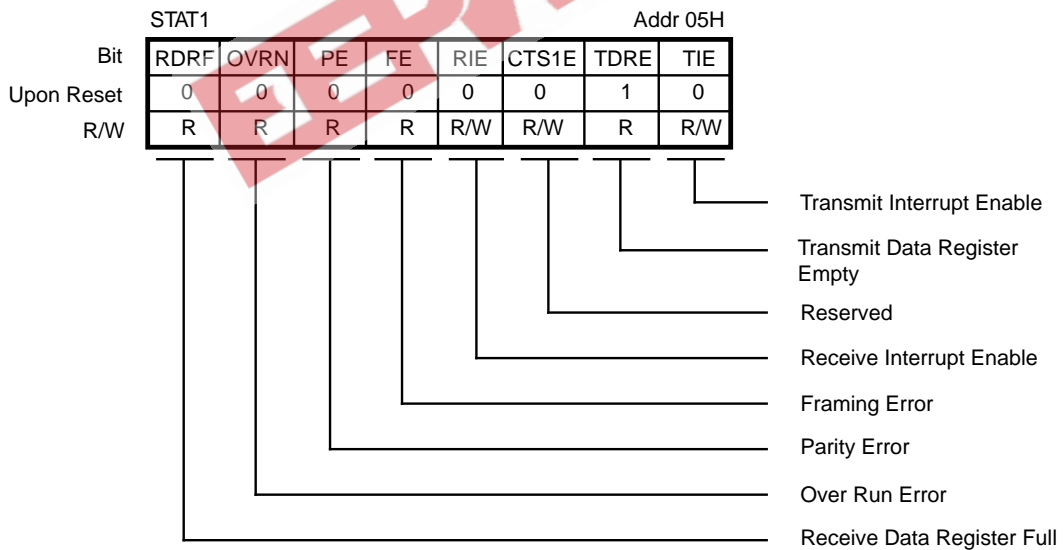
STAT1 Addr 05H

| Bit | RDRF | OVRN | PE | FE | RIE | CTS1E | TDRE | TIE |
|---|---|---|---|---|---|---|---|---|
| Upon Reset | 0 | 0 | 0 | 0 | 0 | 0 | 1 | 0 |
| R/W | R | R | R | R | R/W | R/W | R | R/W |

Transmit Interrupt Enable

Transmit Data Register Empty

Reserved

Receive Interrupt Enable

Framing Error

Parity Error

Over Run Error

Receive Data Register Full